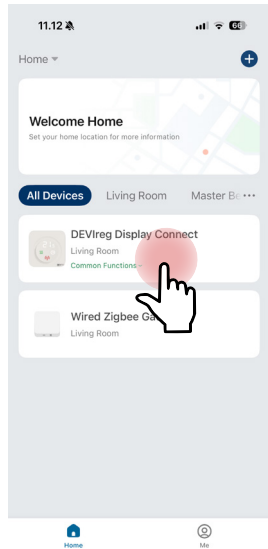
11.12

66

Home

Welcome Home

Set your home location for more information

All Devices

Living Room

Master Be

DEVIreg Display Connect

Living Room

Common Functions

Wired Zigbee Ga

Living Room

Home

Me